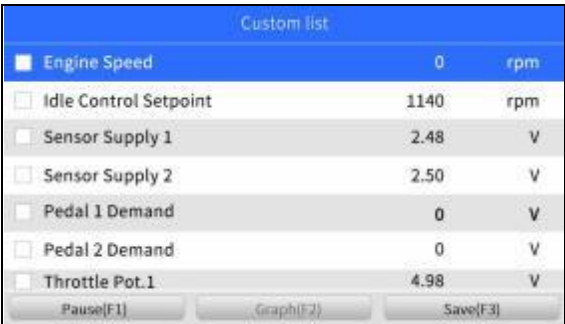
Custom list

| Engine Speed | 0 | rpm |
|---|---|---|
| Idle Control Setpoint | 1140 | rpm |
| Sensor Supply 1 | 2.48 | V |
| Sensor Supply 2 | 2.50 | V |
| Pedal 1 Demand | 0 | V |
| Pedal 2 Demand | 0 | V |
| Throttle Pot.1 | 4.98 | V |

Pause[F1] Graph[F2] Save[F3]